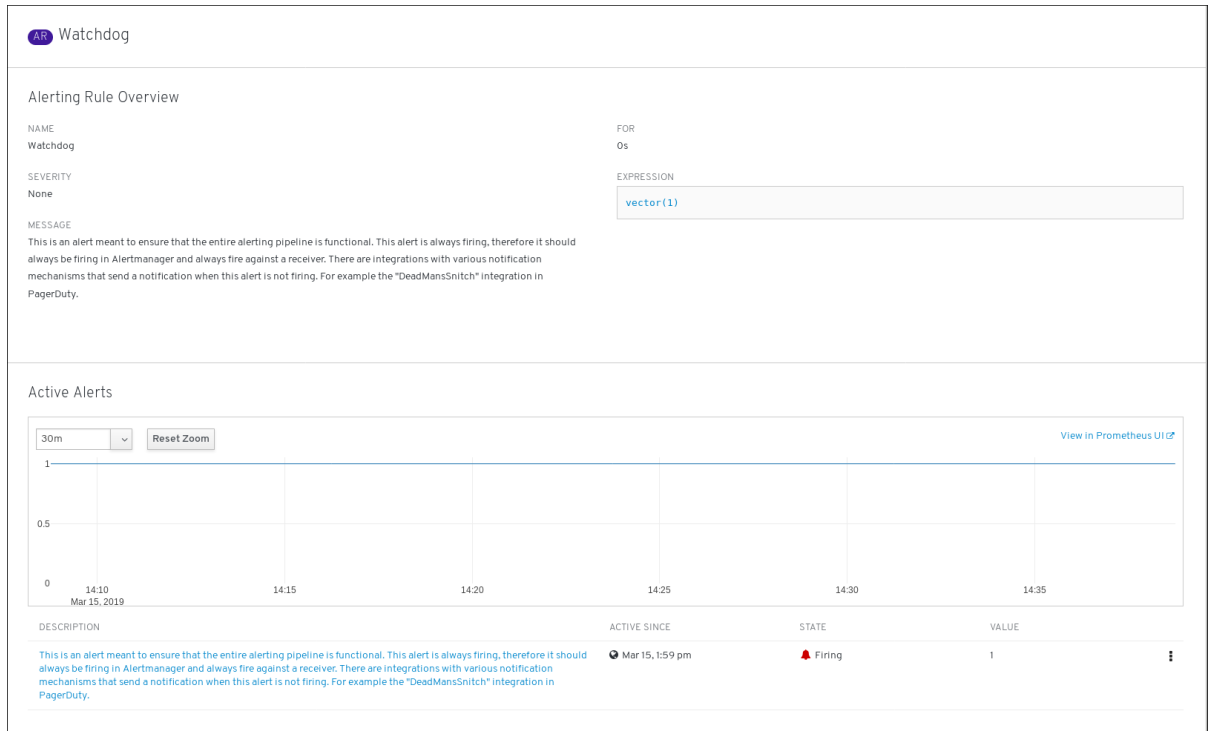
AR Watchdog

Alerting Rule Overview

NAME
Watchdog

SEVERITY
None

MESSAGE
This is an alert meant to ensure that the entire alerting pipeline is functional. This alert is always firing, therefore it should always be firing in Alertmanager and always fire against a receiver. There are integrations with various notification mechanisms that send a notification when this alert is not firing. For example the "DeadMansSnitch" integration in PagerDuty.

FOR
0s

EXPRESSION
vector(1)

Active Alerts

30m
Reset Zoom
View in Prometheus UI

1
0.5
0
14:10
Mar 15, 2019
14:15
14:20
14:25
14:30
14:35

| DESCRIPTION | ACTIVE SINCE | STATE | VALUE |
|---|---|---|---|
| This is an alert meant to ensure that the entire alerting pipeline is functional. This alert is always firing, therefore it should always be firing in Alertmanager and always fire against a receiver. There are integrations with various notification mechanisms that send a notification when this alert is not firing. For example the "DeadMansSnitch" integration in PagerDuty. | Mar 15, 1:59 pm | Firing | 1 |